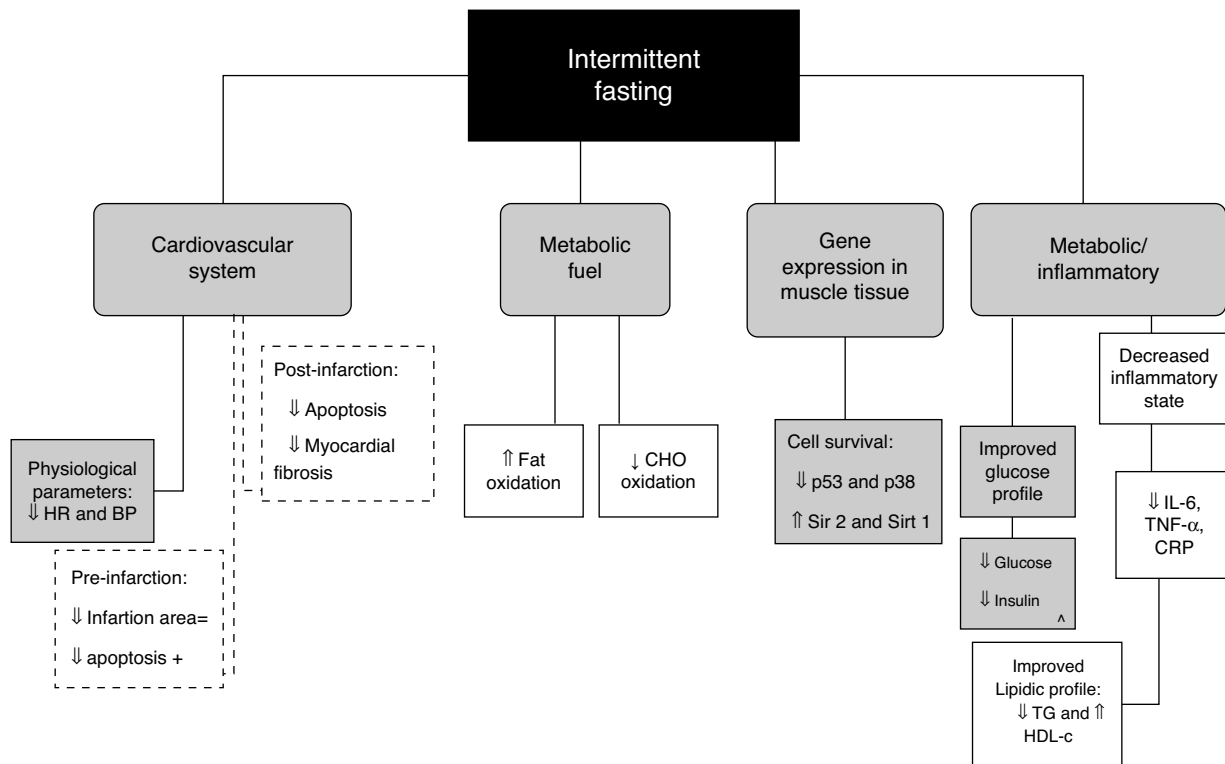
Intermittent fasting

Cardiovascular system

Metabolic fuel

Gene expression in muscle tissue

Metabolic/ inflammatory

Post-infarction:
$\Downarrow$ Apoptosis
$\Downarrow$ Myocardial fibrosis

Physiological parameters: $\Downarrow$ HR and BP

Pre-infarction:
$\Downarrow$ Infartion area=
$\Downarrow$ apoptosis +

$\Uparrow$ Fat oxidation

$\downarrow$ CHO oxidation

Cell survival:
$\Downarrow$ p53 and p38
$\Uparrow$ Sir 2 and Sirt 1

Improved glucose profile

$\Downarrow$ Glucose
$\Downarrow$ Insulin
^

Decreased inflammatory state

$\Downarrow$ IL-6, TNF-$\alpha$, CRP

Improved Lipidic profile: $\Downarrow$ TG and $\Uparrow$ HDL-c